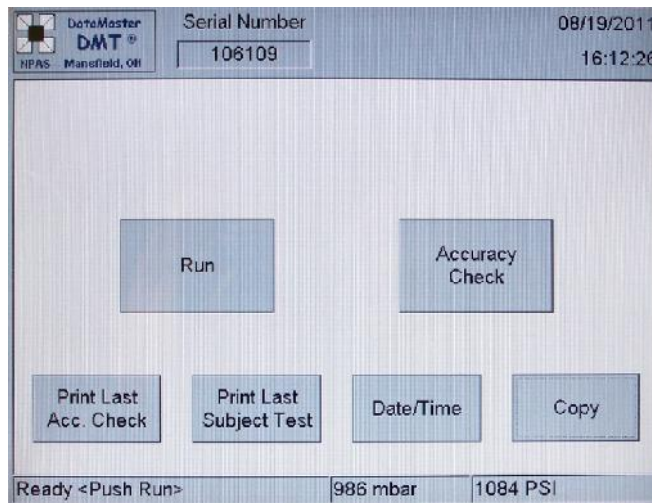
DataMaster
DMT ®
NPAS Mansfield, OH

Serial Number
106109

08/19/2011
16:12:26

Run

Accuracy Check

Print Last Acc. Check

Print Last Subject Test

Date/Time

Copy

Ready <Push Run>

986 mbar

1084 PSI